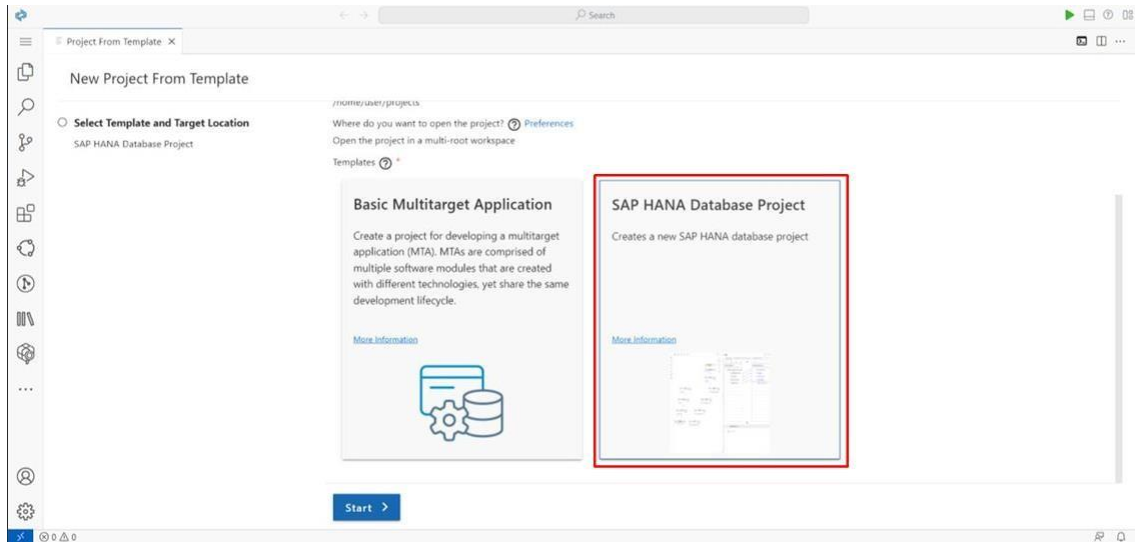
Search

Project From Template ×

New Project From Template

Select Template and Target Location

SAP HANA Database Project

/home/user/projects

Where do you want to open the project? Preferences

Open the project in a multi-root workspace

Templates *

Basic Multitarget Application

Create a project for developing a multitarget application (MTA). MTAs are comprised of multiple software modules that are created with different technologies, yet share the same development lifecycle.

More Information

SAP HANA Database Project

Creates a new SAP HANA database project

More Information

Start >

0 0